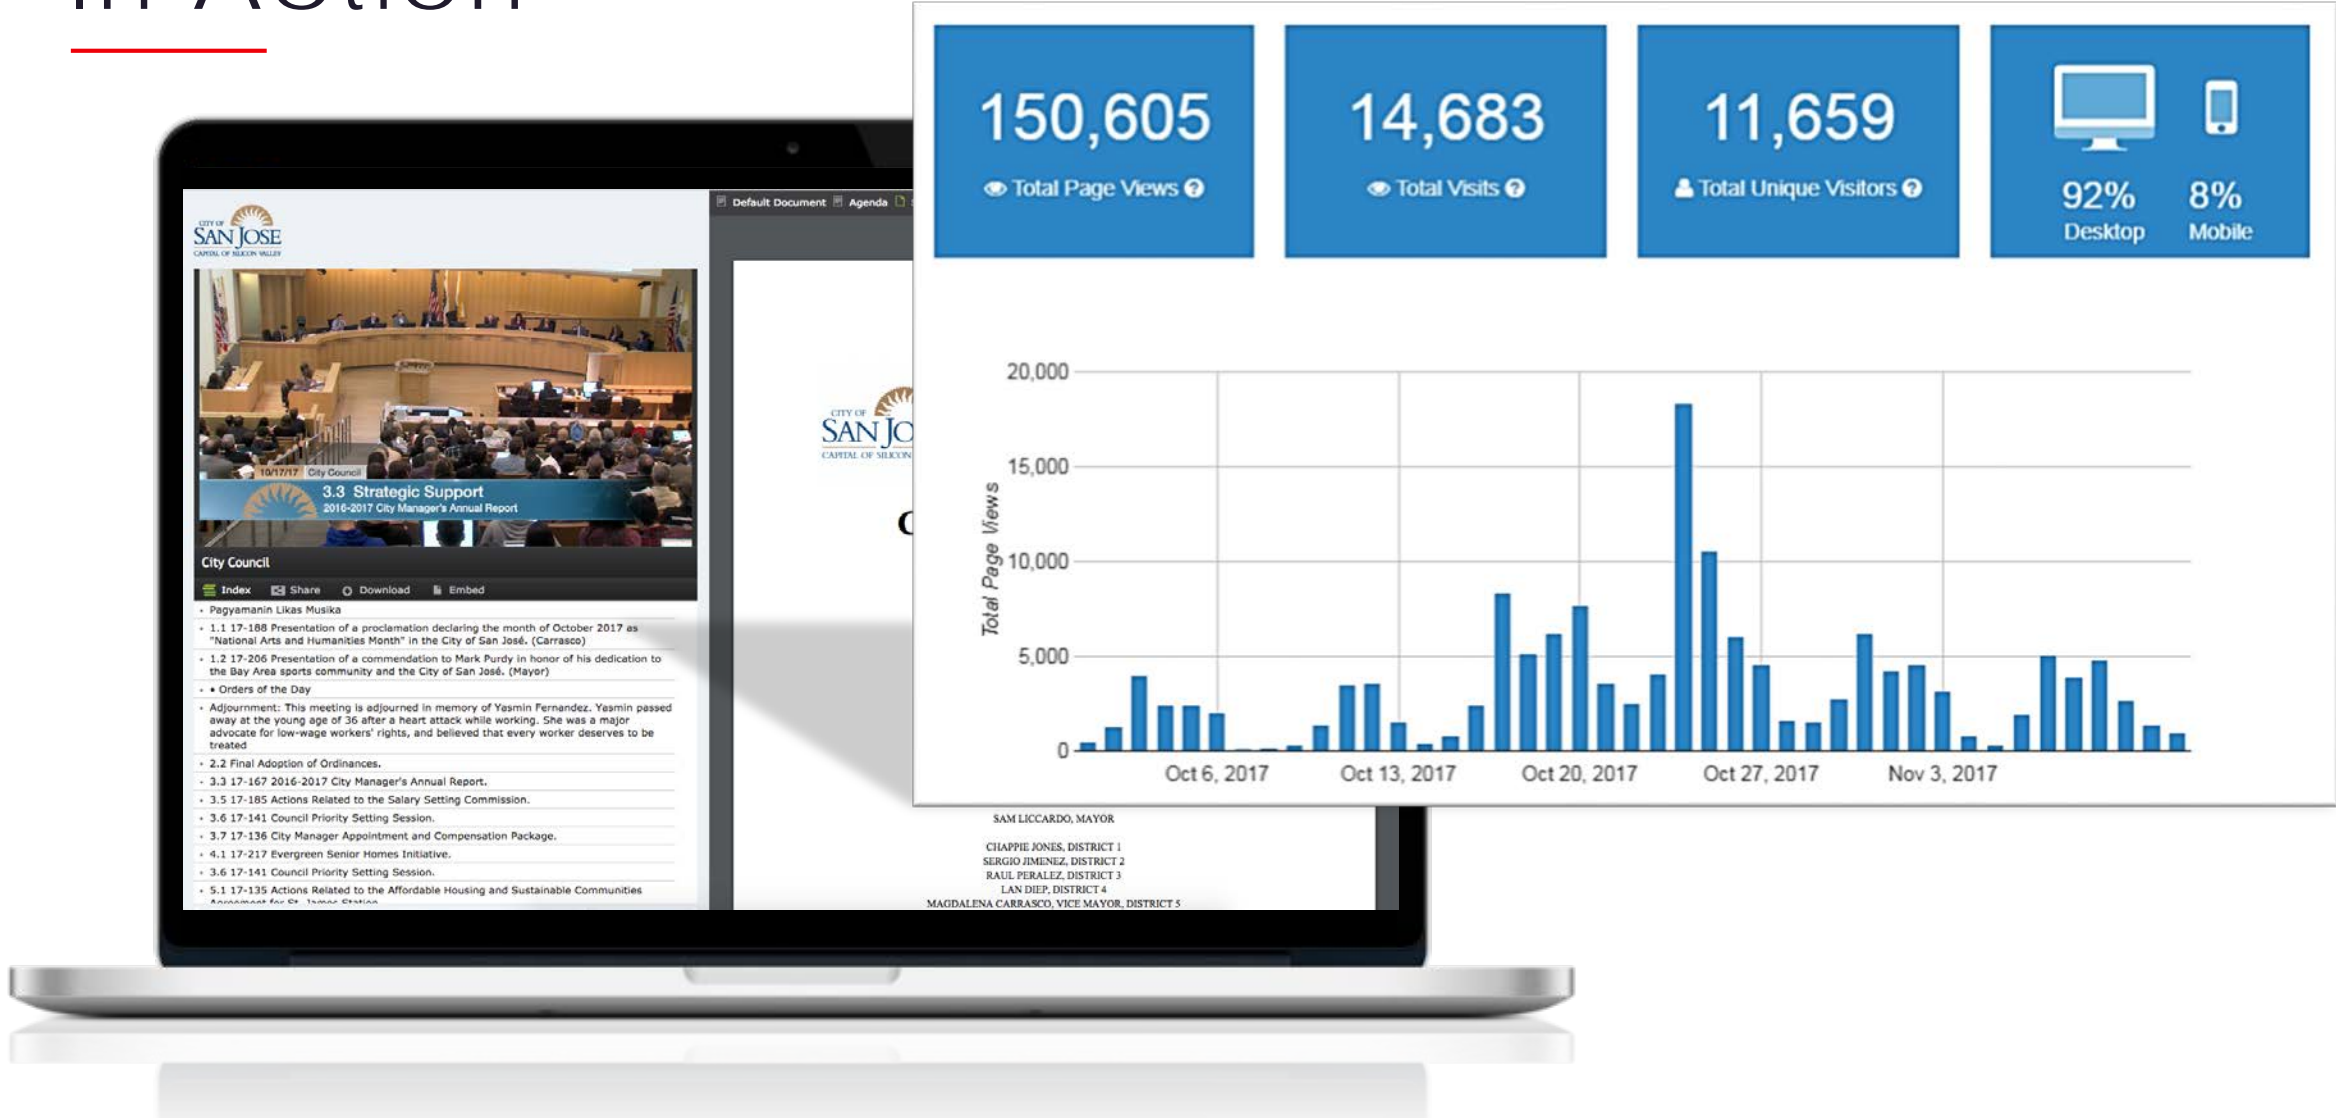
150,605
Total Page Views

14,683
Total Visits

11,659
Total Unique Visitors

92% Desktop
8% Mobile

CITY OF SAN JOSE CAPITAL OF SILICON VALLEY

10/17/17 City Council
3.3 Strategic Support
2016-2017 City Manager's Annual Report

City Council

Index Share Download Embed

Default Document Agenda

• Pagyamanin Likas Musika
• 1.1 17-188 Presentation of a proclamation declaring the month of October 2017 as "National Arts and Humanities Month" in the City of San José. (Carrasco)
• 1.2 17-206 Presentation of a commendation to Mark Purdy in honor of his dedication to the Bay Area sports community and the City of San José. (Mayor)
• • Orders of the Day
• Adjournment: This meeting is adjourned in memory of Yasmin Fernandez. Yesmin passed away at the young age of 36 after a heart attack while working. She was a major advocate for low-wage workers' rights, and believed that every worker deserves to be treated
• 2.2 Final Adoption of Ordinances.
• 3.3 17-167 2016-2017 City Manager's Annual Report.
• 3.5 17-185 Actions Related to the Salary Setting Commission.
• 3.6 17-141 Council Priority Setting Session.
• 3.7 17-136 City Manager Appointment and Compensation Package.
• 4.1 17-217 Evergreen Senior Homes Initiative.
• 3.6 17-141 Council Priority Setting Session.
• 5.1 17-135 Actions Related to the Affordable Housing and Sustainable Communities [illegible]

CITY OF SAN JO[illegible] CAPITAL OF SILICON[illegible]

C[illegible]

SAM LICCARDO, MAYOR

CHAPPIE JONES, DISTRICT 1
SERGIO JIMENEZ, DISTRICT 2
RAUL PERALEZ, DISTRICT 3
LAN DIEP, DISTRICT 4
MAGDALENA CARRASCO, VICE MAYOR, DISTRICT 5

Total Page Views
20,000
15,000
10,000
5,000
0
Oct 6, 2017
Oct 13, 2017
Oct 20, 2017
Oct 27, 2017
Nov 3, 2017